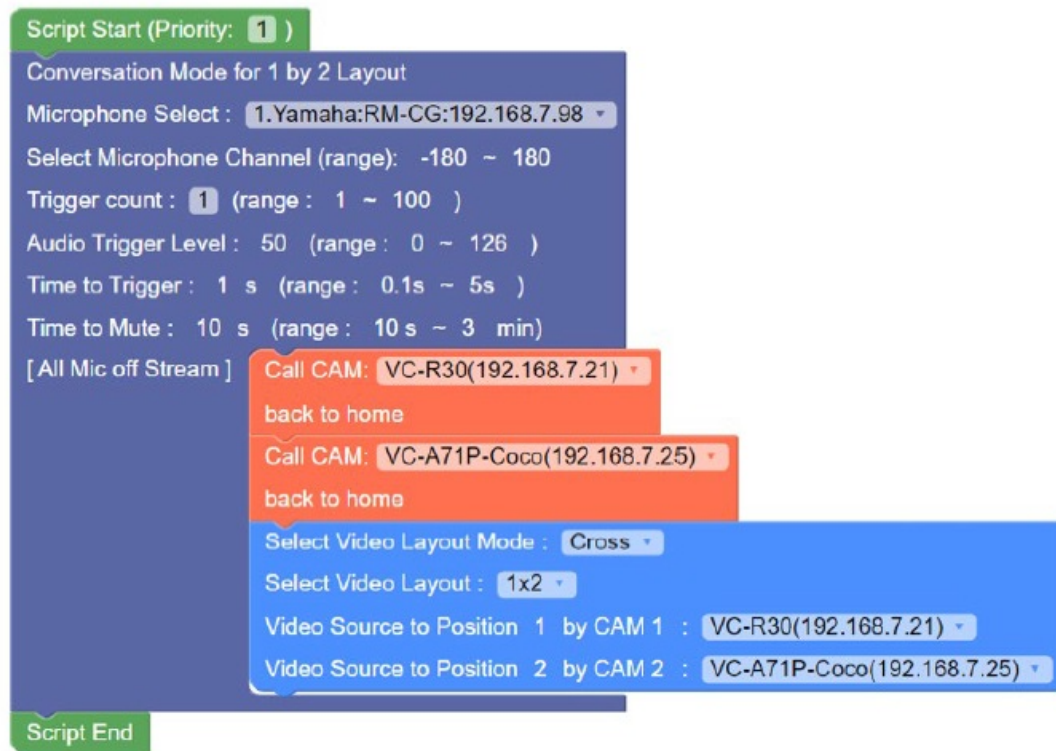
Script Start (Priority: 1 )

Conversation Mode for 1 by 2 Layout

Microphone Select : 1.Yamaha:RM-CG:192.168.7.98

Select Microphone Channel (range): -180 ~ 180

Trigger count : 1 (range : 1 ~ 100 )

Audio Trigger Level : 50 (range : 0 ~ 126 )

Time to Trigger : 1 s (range : 0.1s ~ 5s )

Time to Mute : 10 s (range : 10 s ~ 3 min)

[ All Mic off Stream ]

Call CAM: VC-R30(192.168.7.21)

back to home

Call CAM: VC-A71P-Coco(192.168.7.25)

back to home

Select Video Layout Mode : Cross

Select Video Layout : 1x2

Video Source to Position 1 by CAM 1 : VC-R30(192.168.7.21)

Video Source to Position 2 by CAM 2 : VC-A71P-Coco(192.168.7.25)

Script End